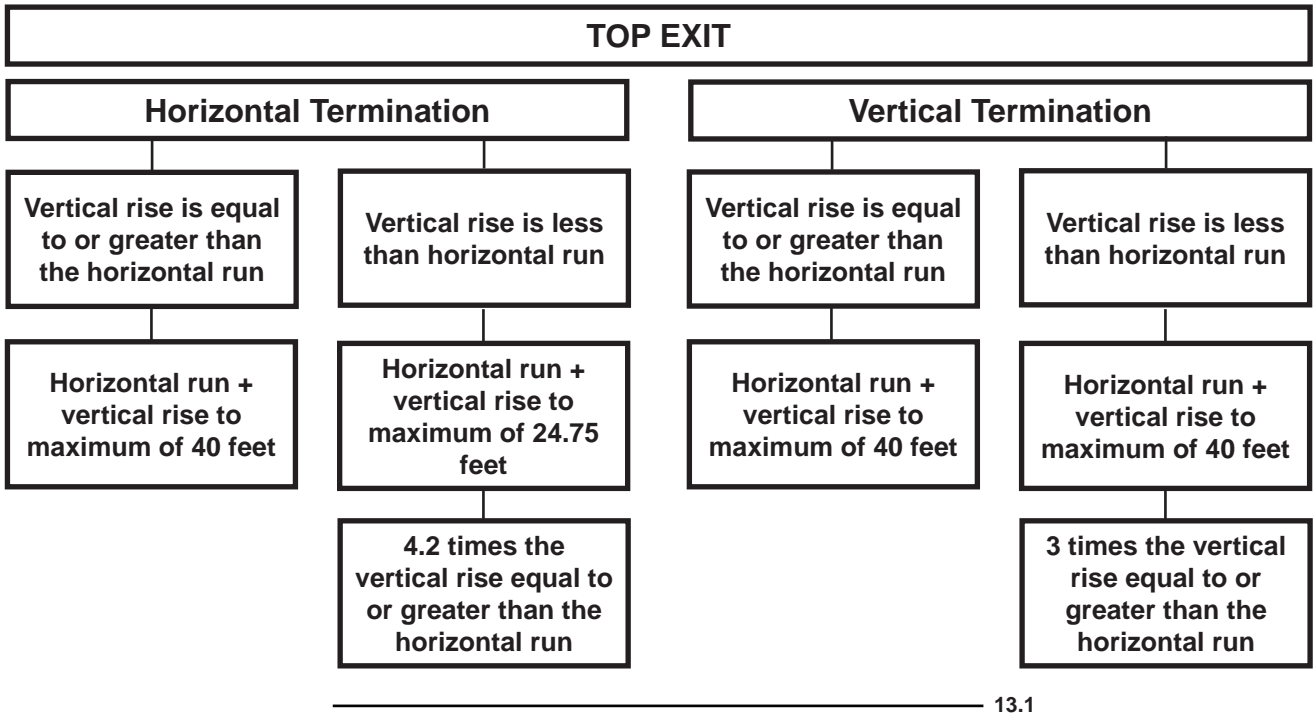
TOP EXIT

Horizontal Termination

Vertical rise is equal to or greater than the horizontal run

Horizontal run + vertical rise to maximum of 40 feet

Vertical rise is less than horizontal run

Horizontal run + vertical rise to maximum of 24.75 feet

4.2 times the vertical rise equal to or greater than the horizontal run

Vertical Termination

Vertical rise is equal to or greater than the horizontal run

Horizontal run + vertical rise to maximum of 40 feet

Vertical rise is less than horizontal run

Horizontal run + vertical rise to maximum of 40 feet

3 times the vertical rise equal to or greater than the horizontal run

13.1